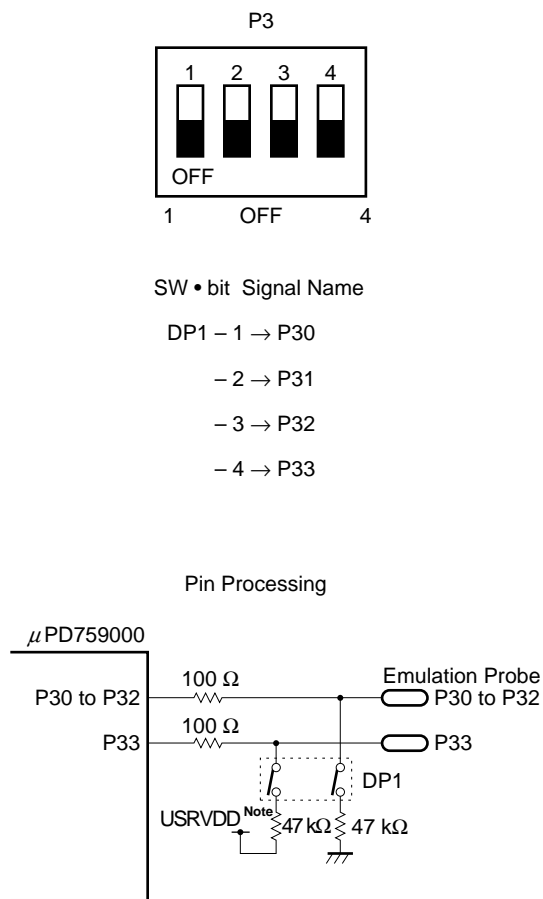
P3

1 2 3 4

OFF

1 OFF 4

SW • bit Signal Name

DP1 – 1 → P30

– 2 → P31

– 3 → P32

– 4 → P33

Pin Processing

$\mu$PD759000

100 Ω

P30 to P32

100 Ω

P33

Emulation Probe

P30 to P32

P33

DP1

USRVDD$^{Note}$

47 kΩ

47 kΩ